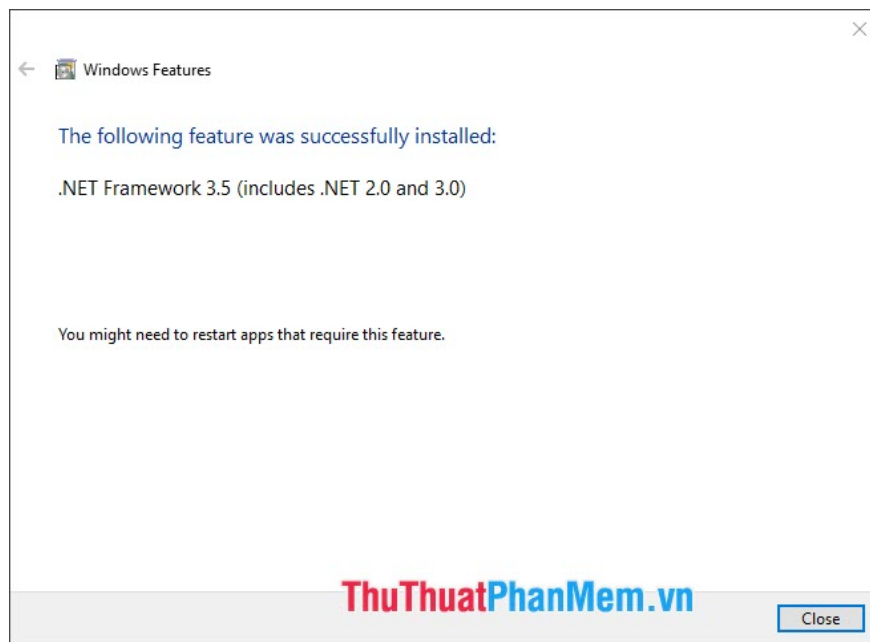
Windows Features

The following feature was successfully installed:

.NET Framework 3.5 (includes .NET 2.0 and 3.0)

You might need to restart apps that require this feature.

ThuThuatPhanMem.vn

Close